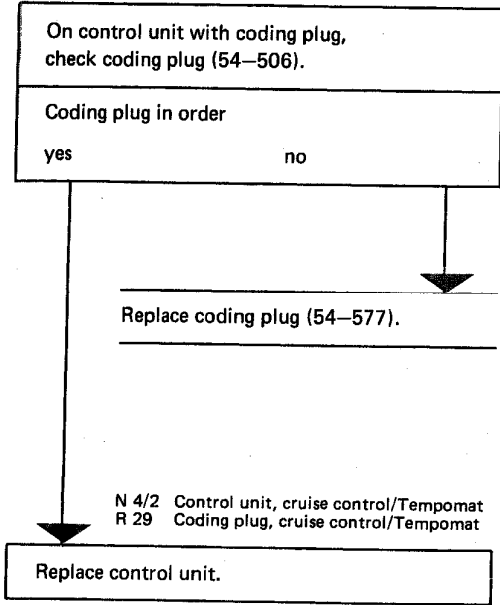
On control unit with coding plug, check coding plug (54–506).

Coding plug in order

yes

no

Replace coding plug (54–577).

N 4/2 Control unit, cruise control/Tempomat
R 29 Coding plug, cruise control/Tempomat

Replace control unit.